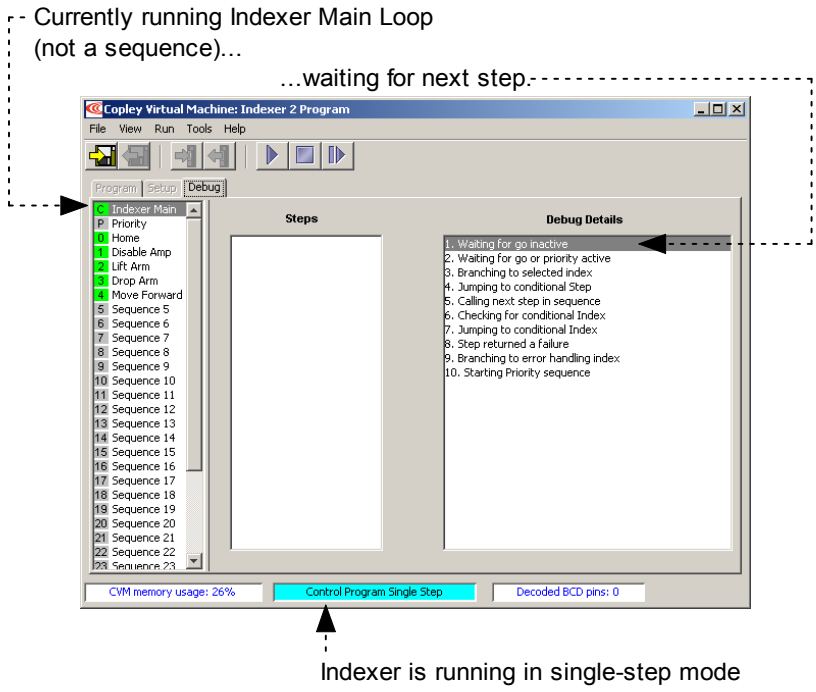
Currently running Indexer Main Loop (not a sequence)...

...waiting for next step.

Copley Virtual Machine: Indexer 2 Program

File View Run Tools Help

Program Setup Debug

C Indexer Main
P Priority
0 Home
1 Disable Amp
2 Lift Arm
3 Drop Arm
4 Move Forward
5 Sequence 5
6 Sequence 6
7 Sequence 7
8 Sequence 8
9 Sequence 9
10 Sequence 10
11 Sequence 11
12 Sequence 12
13 Sequence 13
14 Sequence 14
15 Sequence 15
16 Sequence 16
17 Sequence 17
18 Sequence 18
19 Sequence 19
20 Sequence 20
21 Sequence 21
22 Sequence 22
23 Sequence 23

Steps

Debug Details

1. Waiting for go inactive
2. Waiting for go or priority active
3. Branching to selected index
4. Jumping to conditional Step
5. Calling next step in sequence
6. Checking for conditional Index
7. Jumping to conditional Index
8. Step returned a failure
9. Branching to error handling index
10. Starting Priority sequence

CVM memory usage: 26%

Control Program Single Step

Decoded BCD pins: 0

Indexer is running in single-step mode